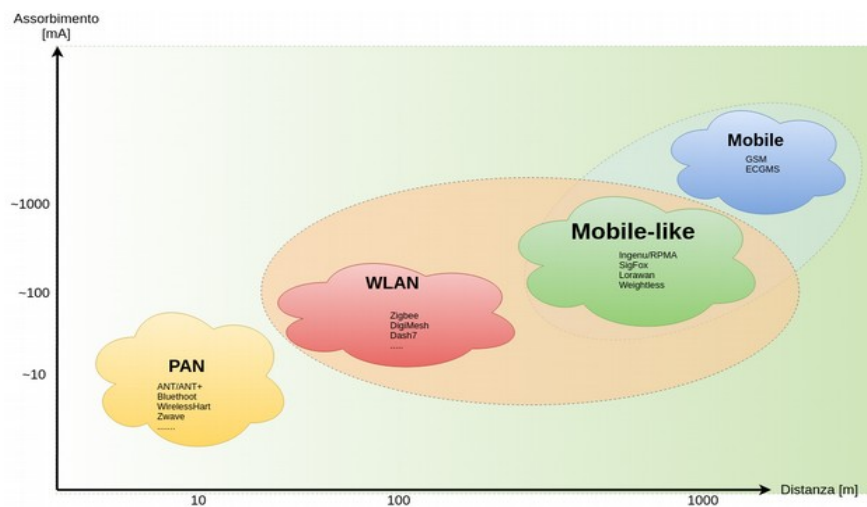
Assorbimento
[mA]

~1000

~100

~10

Mobile
GSM
ECGMS

Mobile-like
Ingenu/RPMA
SigFox
Lorawan
Weightless

WLAN
Zigbee
DigiMesh
Dash7
......

PAN
ANT/ANT+
Bluethoot
WirelessHart
Zwave
.......

10

100

1000

Distanza [m]